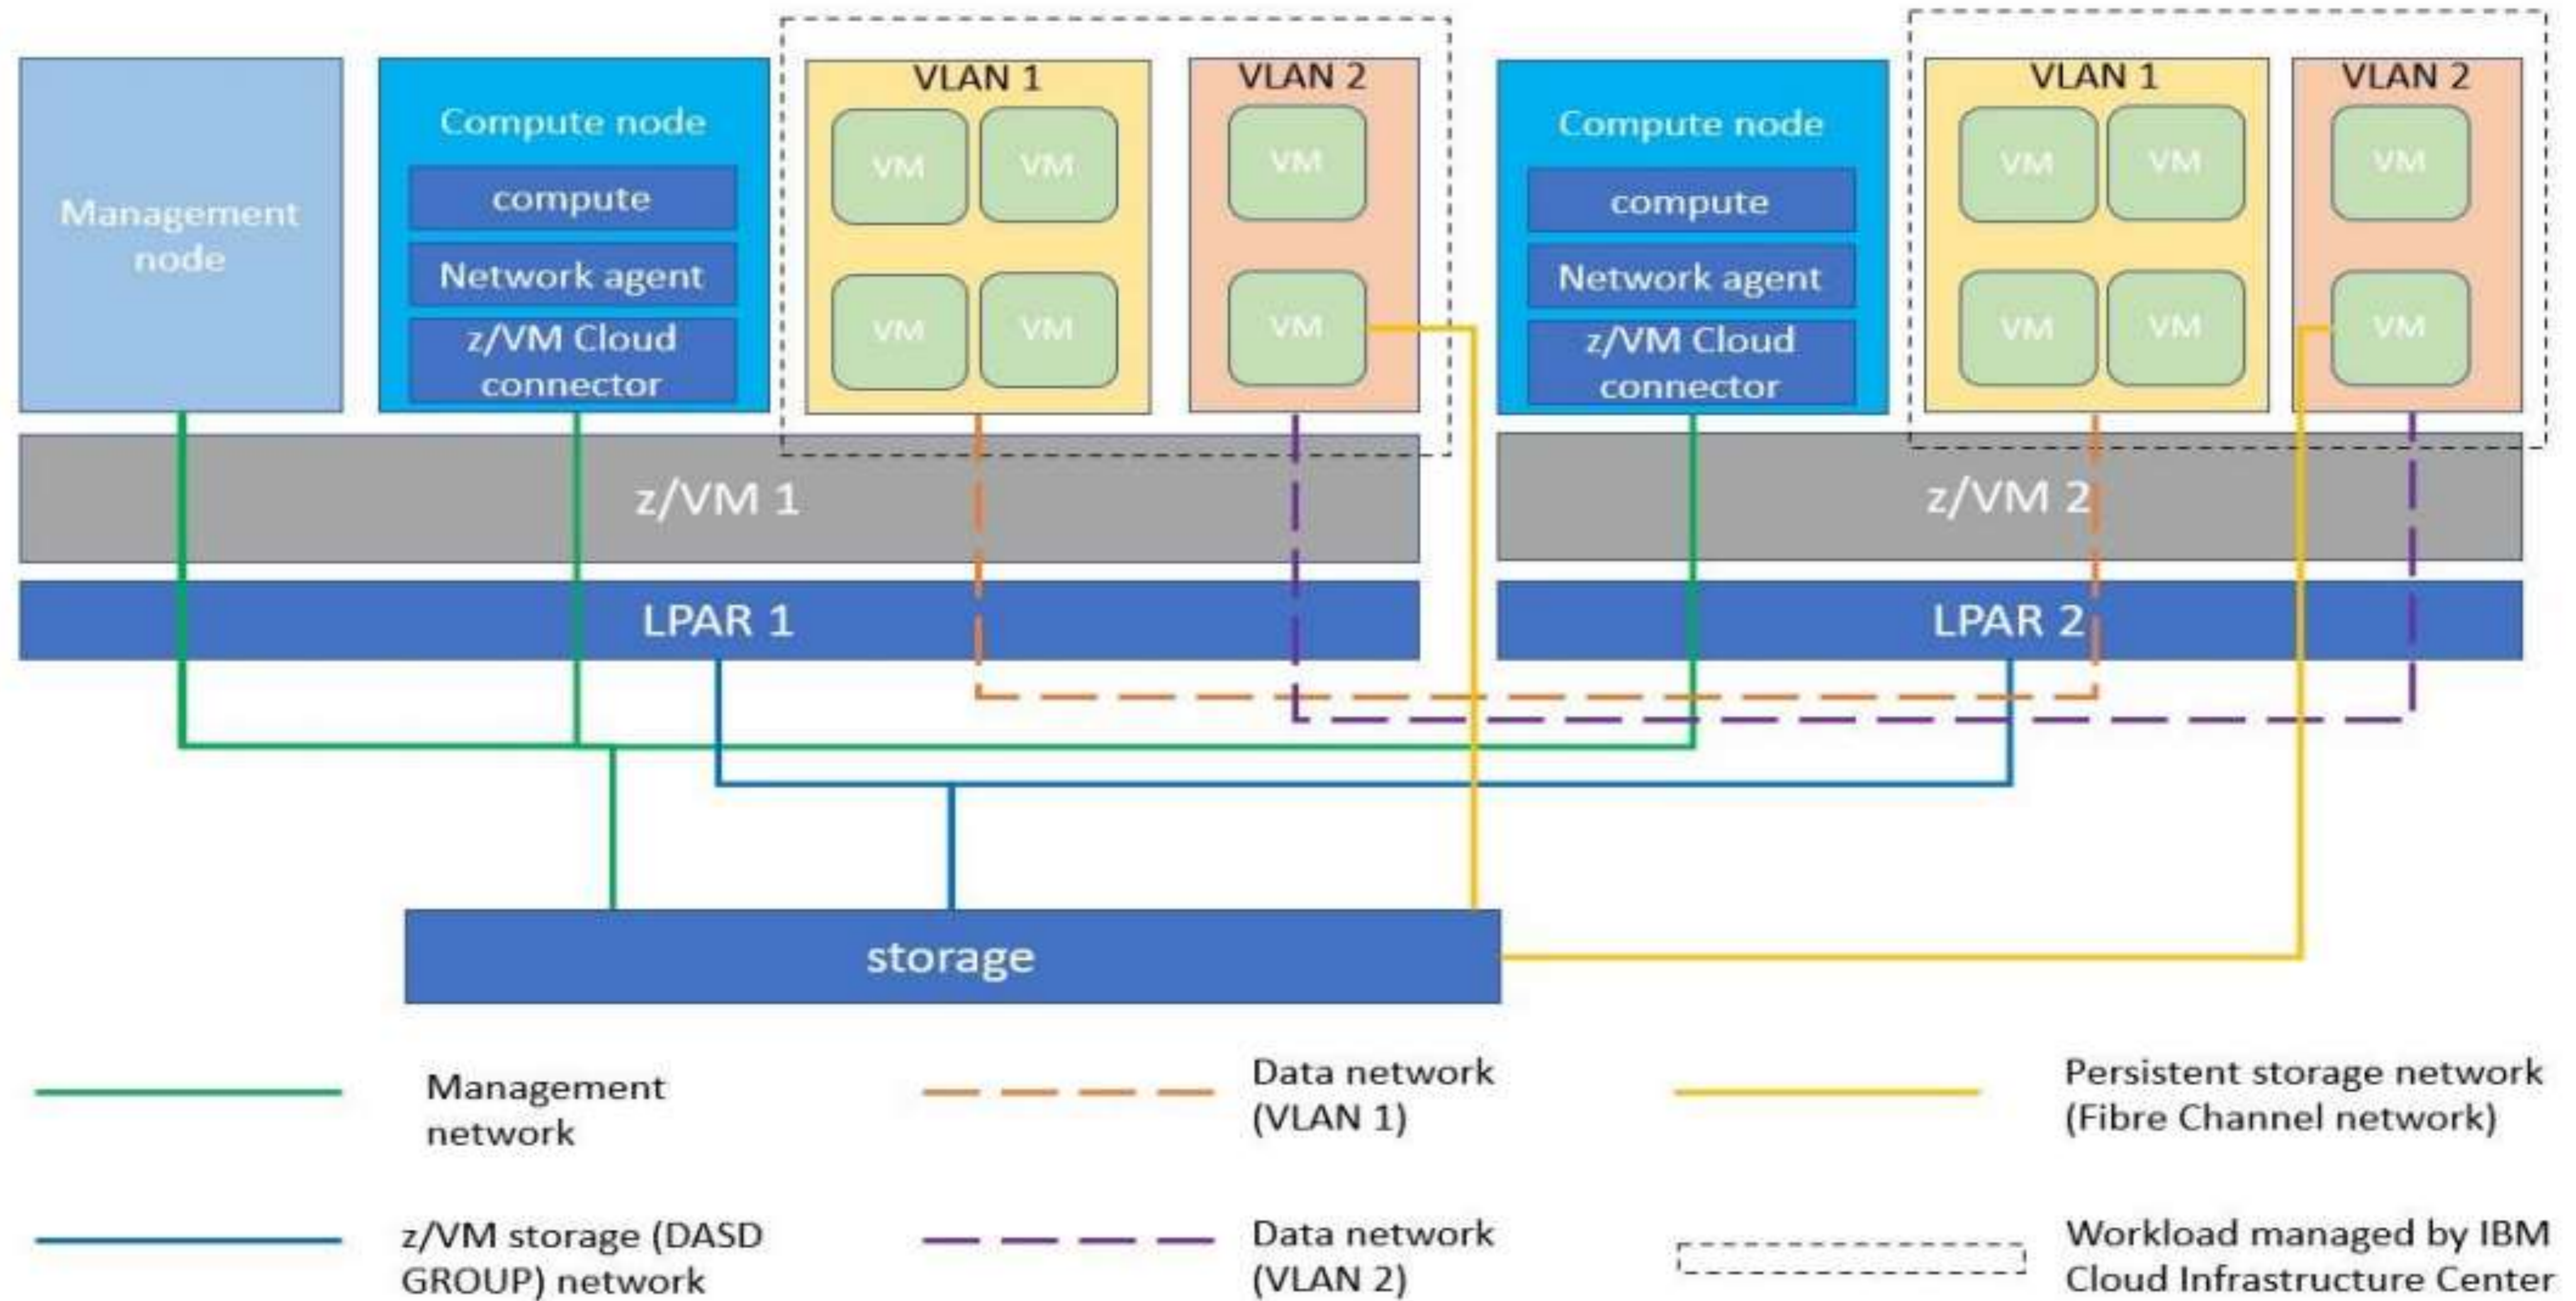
Management node

Compute node
compute
Network agent
z/VM Cloud connector

VLAN 1
VM VM
VM VM

VLAN 2
VM
VM

Compute node
compute
Network agent
z/VM Cloud connector

VLAN 1
VM VM
VM VM

VLAN 2
VM
VM

z/VM 1

z/VM 2

LPAR 1

LPAR 2

storage

Management network

Data network (VLAN 1)

Persistent storage network (Fibre Channel network)

z/VM storage (DASD GROUP) network

Data network (VLAN 2)

Workload managed by IBM Cloud Infrastructure Center